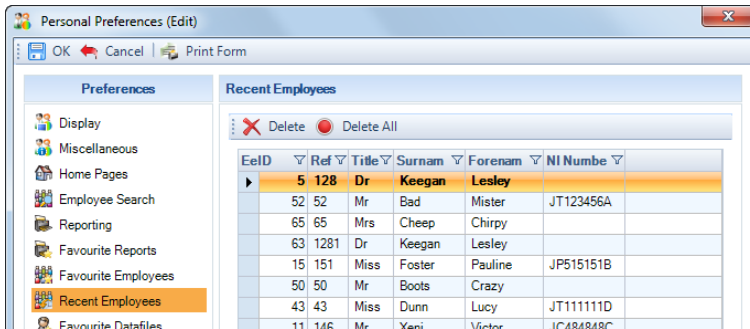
Personal Preferences (Edit)

OK Cancel Print Form

Preferences

Display
Miscellaneous
Home Pages
Employee Search
Reporting
Favourite Reports
Favourite Employees
Recent Employees
Favourite Datafiles

Recent Employees

Delete Delete All

| EeID | Ref | Title | Surnam | Forenam | NI Numbe |
|---|---|---|---|---|---|
| 5 | 128 | Dr | Keegan | Lesley | |
| 52 | 52 | Mr | Bad | Mister | JT123456A |
| 65 | 65 | Mrs | Cheep | Chirpy | |
| 63 | 1281 | Dr | Keegan | Lesley | |
| 15 | 151 | Miss | Foster | Pauline | JP515151B |
| 50 | 50 | Mr | Boots | Crazy | |
| 43 | 43 | Miss | Dunn | Lucy | JT111111D |
| 11 | 146 | Mr | Xeni | Victor | JC484848C |